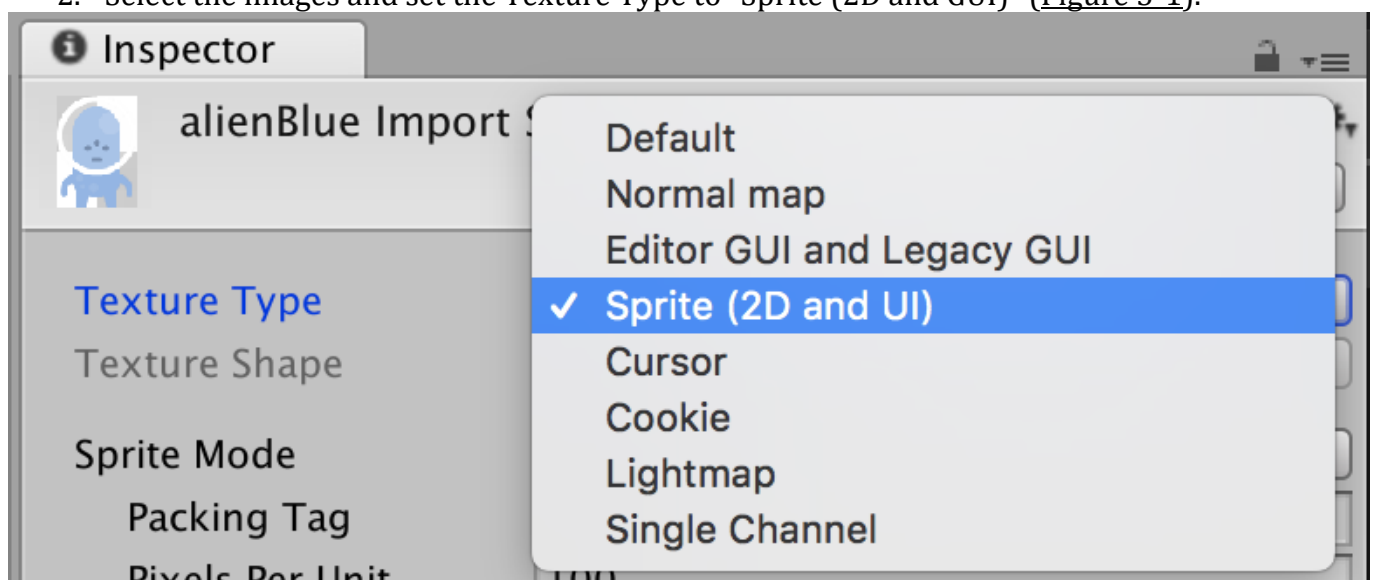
2. Select the images and set the Texture Type to "Sprite (2D and UI)" (Figure 5-1).

Inspector

alienBlue Import S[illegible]

Texture Type

Texture Shape

Sprite Mode

Packing Tag

Pixels Per Unit

Default

Normal map

Editor GUI and Legacy GUI

✓ Sprite (2D and UI)

Cursor

Cookie

Lightmap

Single Channel